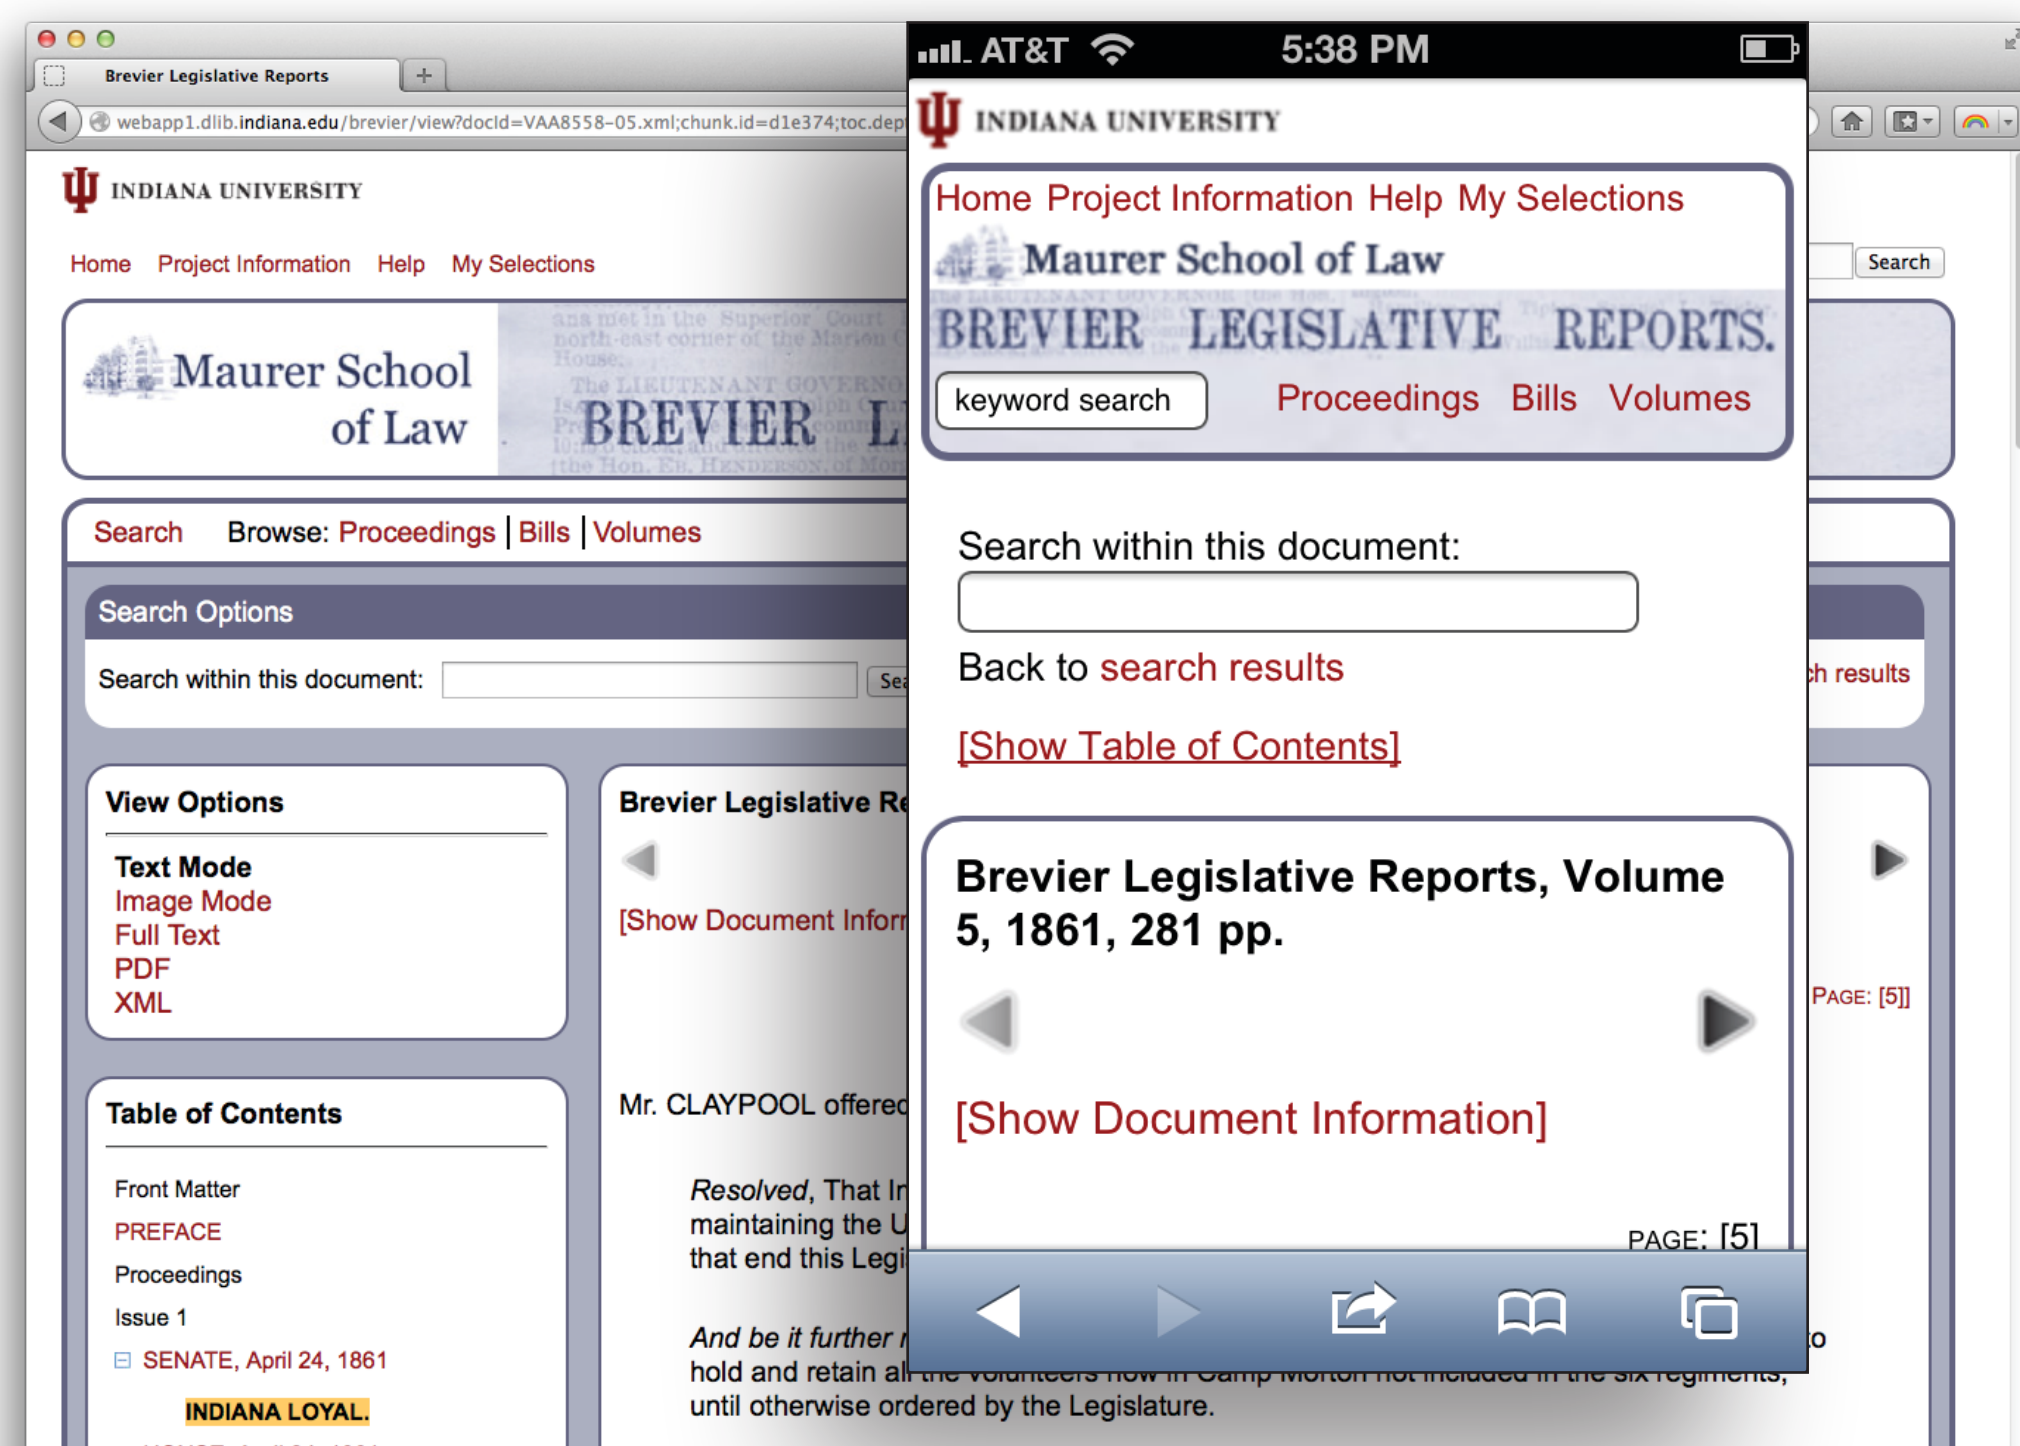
Brevier Legislative Reports

webapp1.dlib.indiana.edu/brevier/view?docId=VAA8558-05.xml;chunk.id=d1e374;toc.dep

INDIANA UNIVERSITY

Home Project Information Help My Selections

Search

Maurer School of Law

BREVIER L

Search Browse: Proceedings | Bills | Volumes

Search Options

Search within this document: Sea

h results

View Options

Text Mode
Image Mode
Full Text
PDF
XML

Brevier Legislative Re

[Show Document Infor

PAGE: [5]]

Table of Contents

Front Matter
PREFACE
Proceedings
Issue 1
SENATE, April 24, 1861
INDIANA LOYAL.

Mr. CLAYPOOL offere

Resolved, That I maintaining the U that end this Legi

And be it further hold and retain al until otherwise ordered by the Legislature.

AT&T 5:38 PM

INDIANA UNIVERSITY

Home Project Information Help My Selections

Maurer School of Law

BREVIER LEGISLATIVE REPORTS.

keyword search

Proceedings Bills Volumes

Search within this document:

Back to search results

[Show Table of Contents]

Brevier Legislative Reports, Volume 5, 1861, 281 pp.

[Show Document Information]

PAGE: [5]